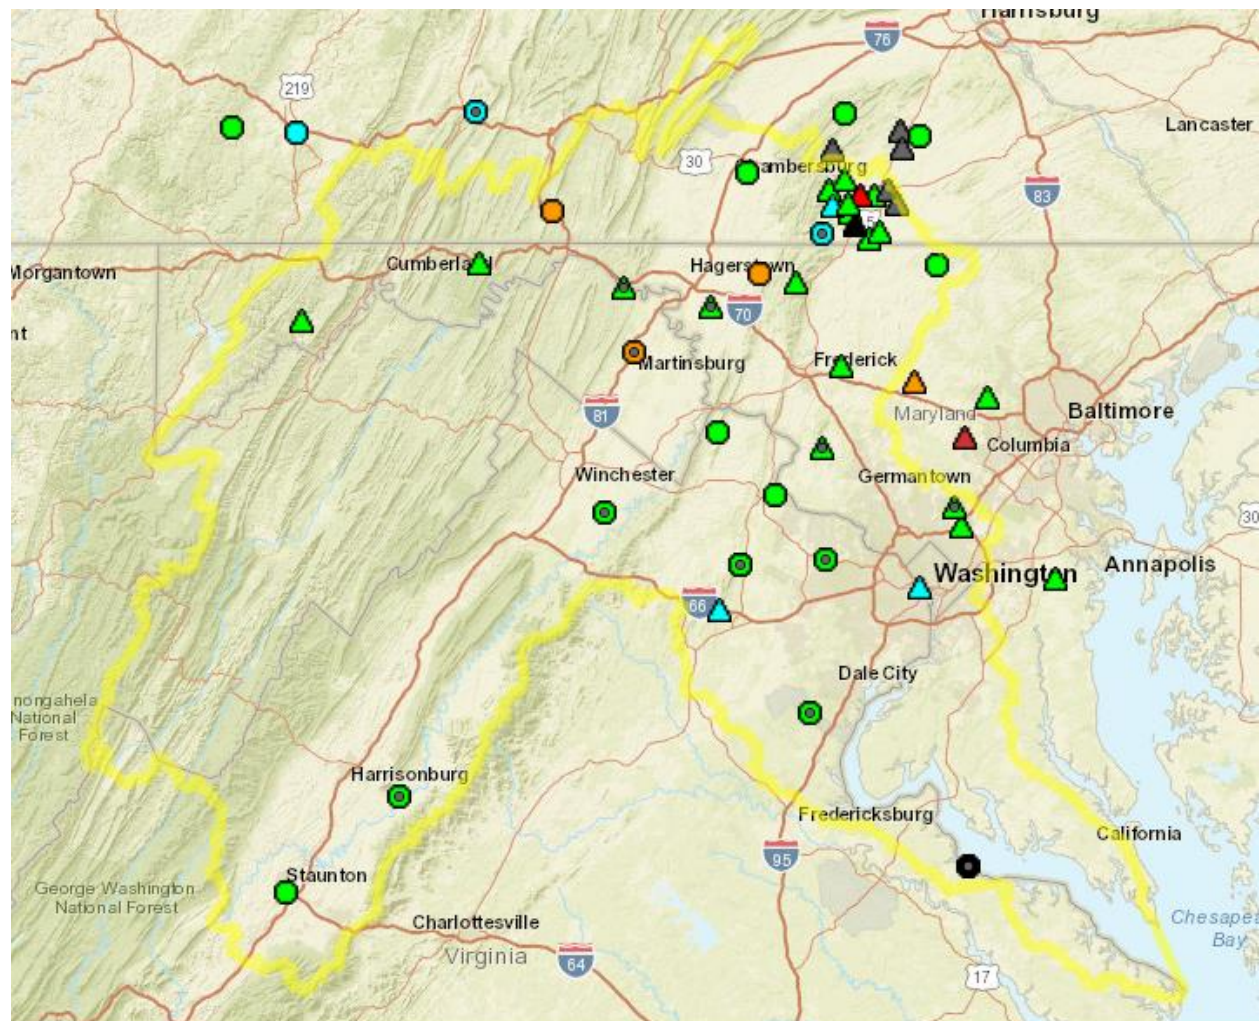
Harrisburg
76
Lancaster
219
30
Chambersburg
83
Morgantown
Cumberland
Hagerstown
70
nt
Martinsburg
Frederick
81
Maryland
Baltimore
Columbia
Winchester
Germantown
30
Annapolis
Washington
66
Dale City
nongahela National Forest
Harrisonburg
Fredericksburg
California
95
George Washington National Forest
Staunton
Chesapeake Bay
Charlottesville
Virginia
64
17